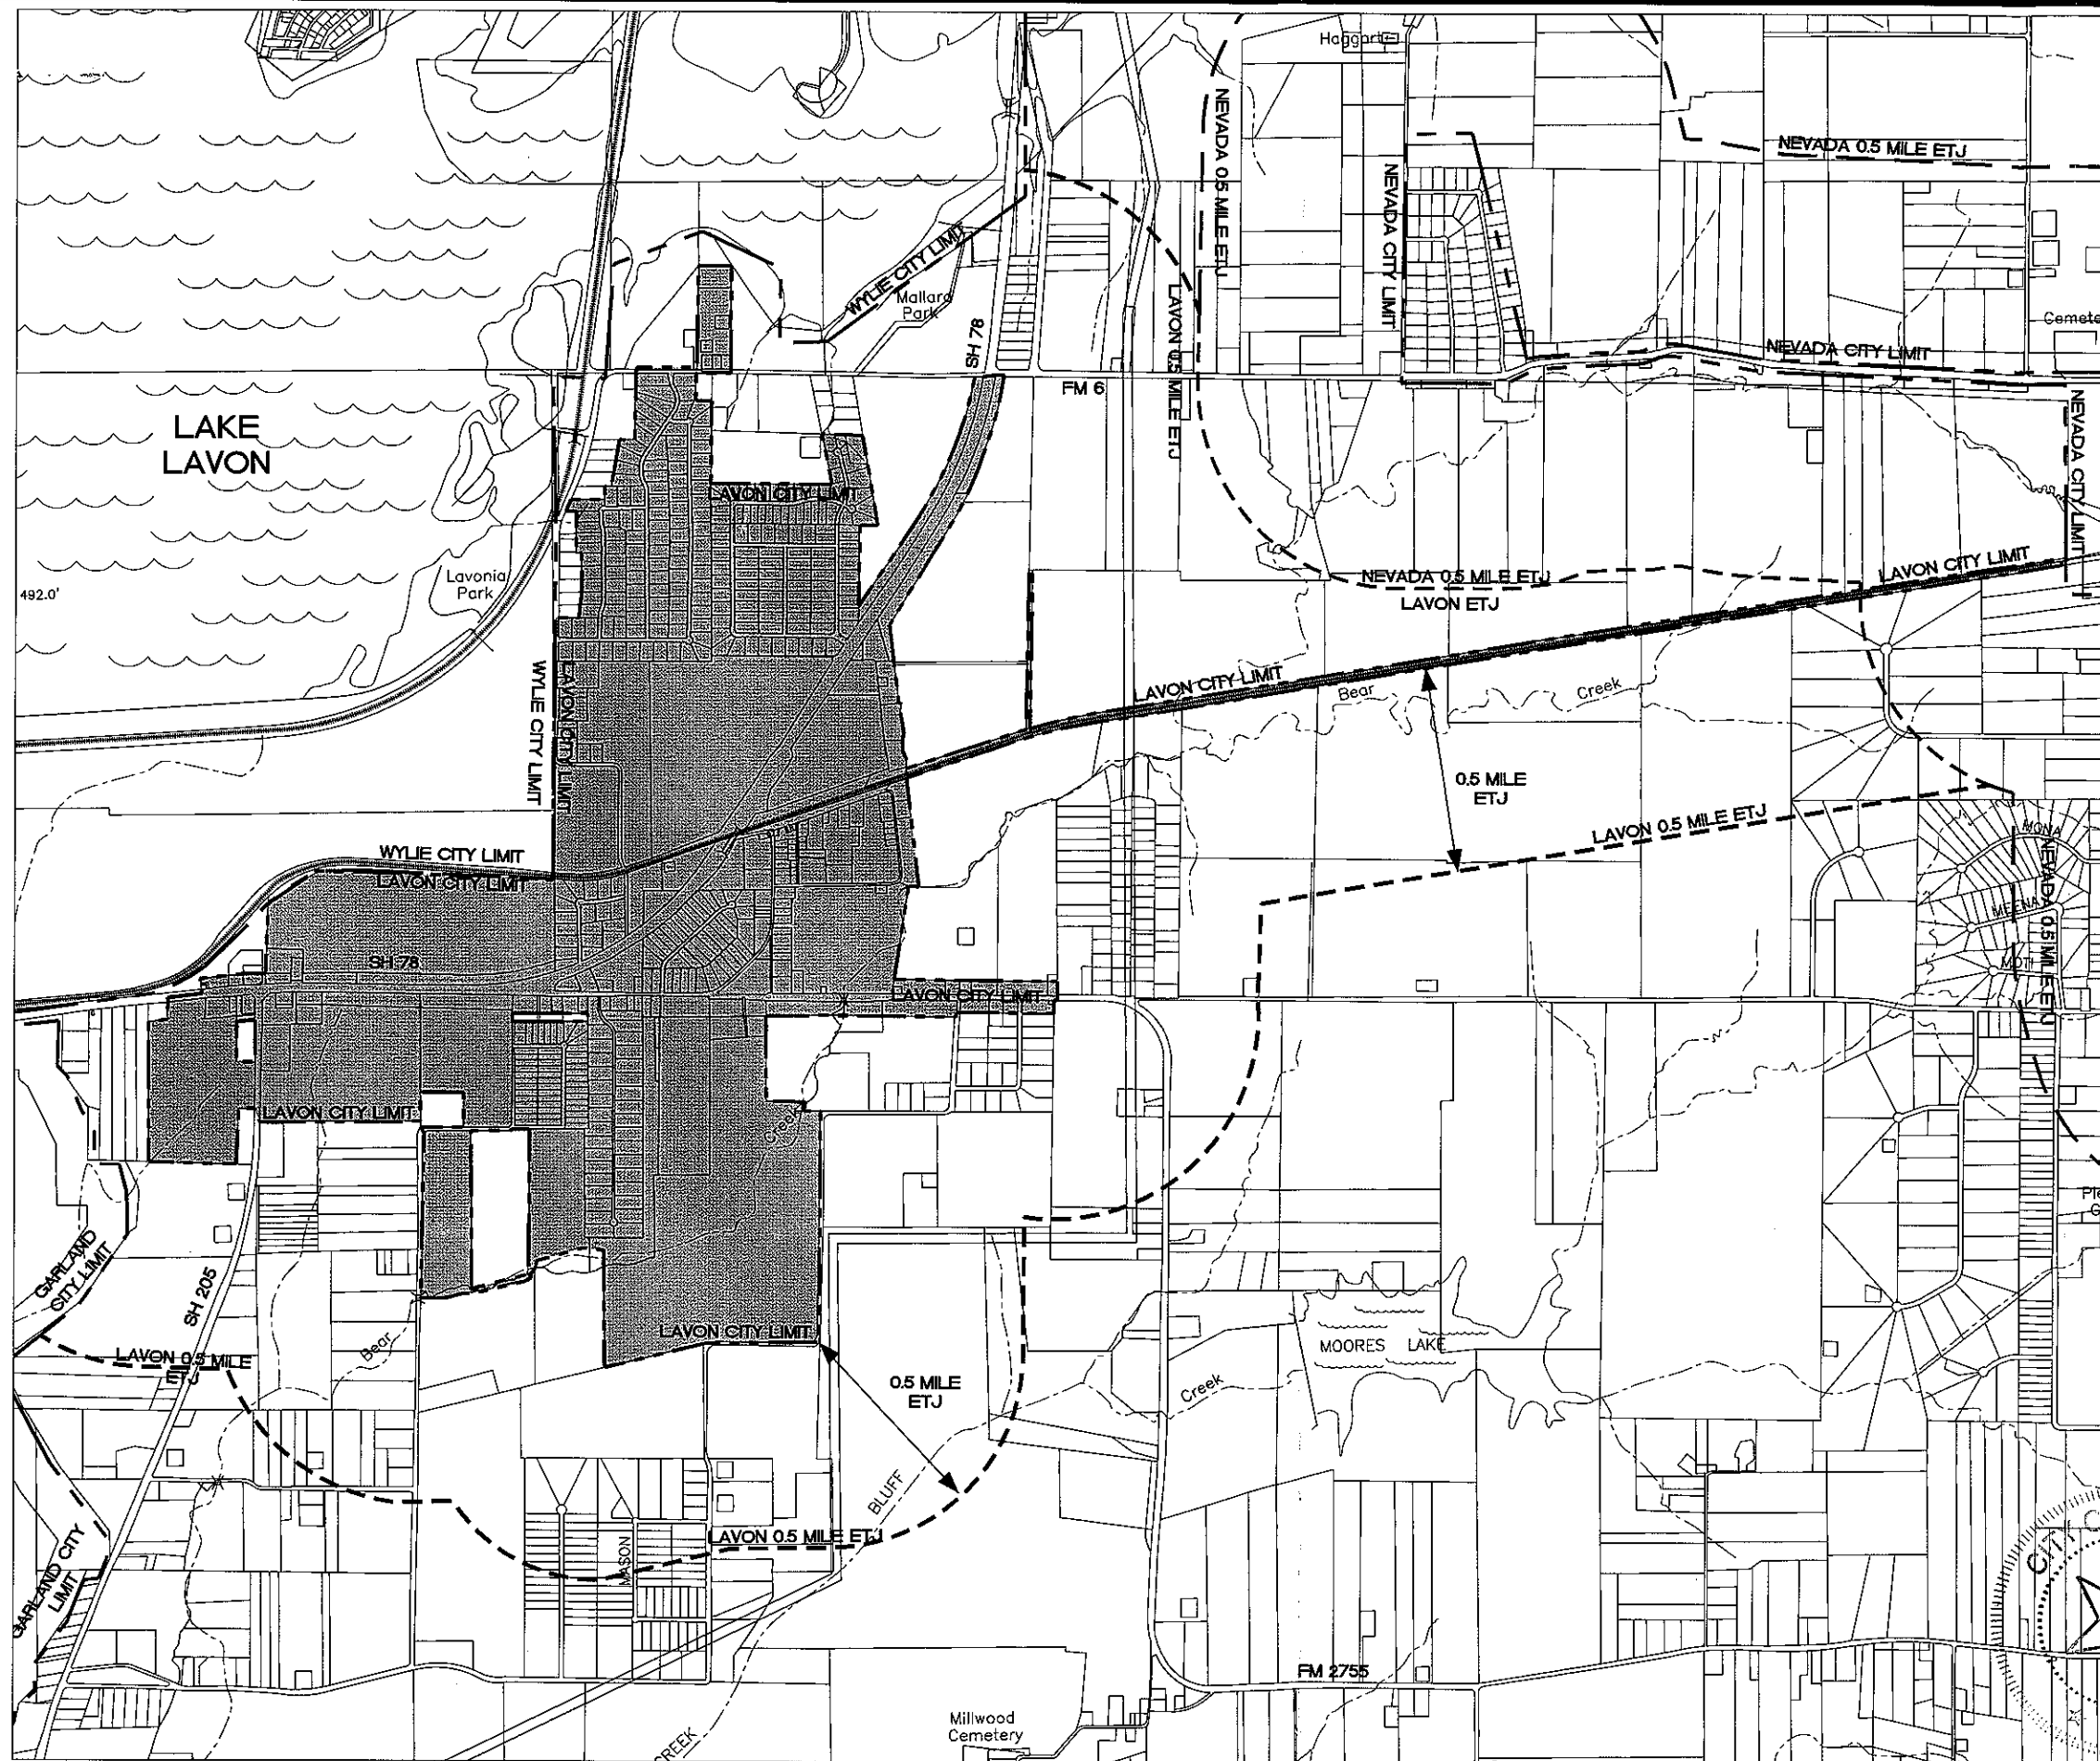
Haggard

NEVADA 0.5 MILE ETJ

NEVADA CITY LIMIT

NEVADA 0.5 MILE ETJ

LAVON 0.5 MILE ETJ

WYLIE CITY LIMIT

Mallard Park

SH 78

Cemete

NEVADA CITY LIMIT

FM 6

NEVADA CITY LIMIT

LAKE LAVON

LAVON CITY LIMIT

Lavonia Park

492.0'

NEVADA 0.5 MILE ETJ

LAVON ETJ

LAVON CITY LIMIT

WYLIE CITY LIMIT

LAVON CITY LIMIT

LAVON CITY LIMIT

Bear

Creek

0.5 MILE ETJ

LAVON 0.5 MILE ETJ

MONA

NEVADA 0.5 MILE ETJ

MEENA

MOTT

WYLIE CITY LIMIT

LAVON CITY LIMIT

SH 78

LAVON CITY LIMIT

LAVON CITY LIMIT

Creek

Ple G

GARLAND CITY LIMIT

SH 205

LAVON 0.5 MILE ETJ

Bear

LAVON CITY LIMIT

0.5 MILE ETJ

MOORES LAKE

Creek

BLUFF

LAVON 0.5 MILE ETJ

MASON

GARLAND CITY LIMIT

FM 2755

Millwood Cemetery

CREEK

CITY